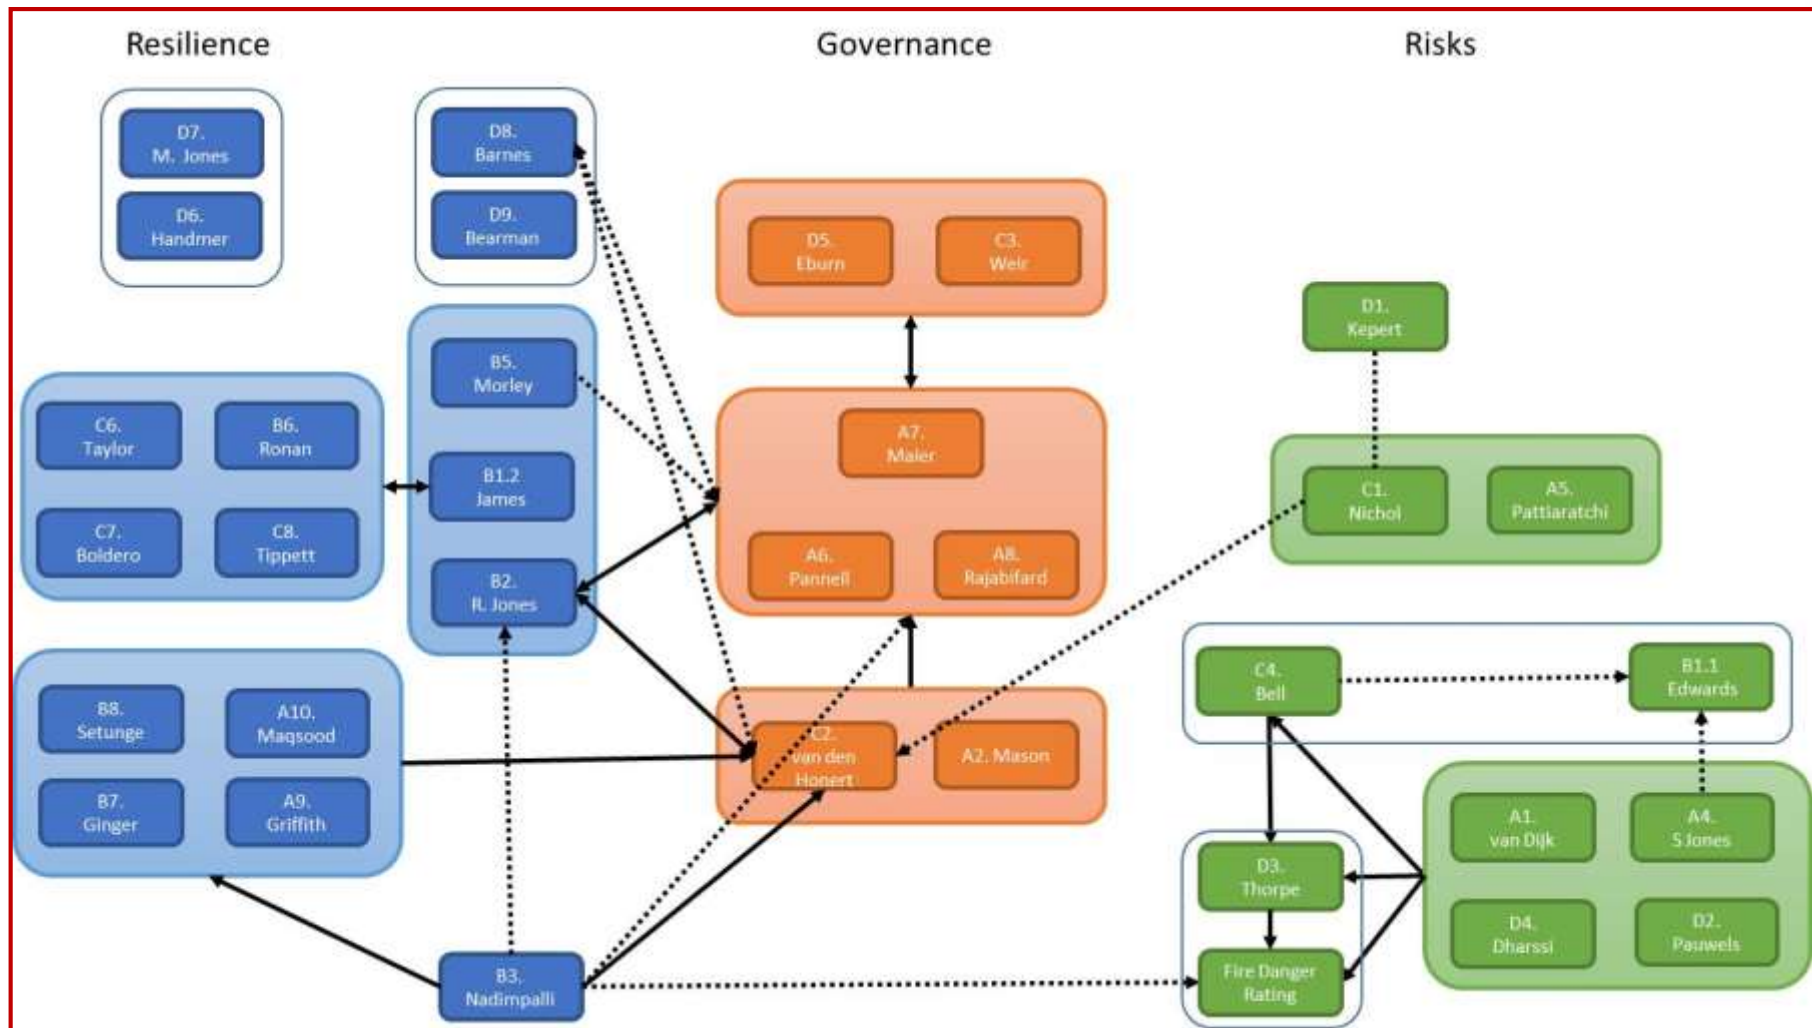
Resilience

Governance

Risks

D7.
M. Jones

D6.
Handmer

D8.
Barnes

D9.
Bearman

D5.
Eburn

C3.
Weir

D1.
Kepert

B5.
Morley

C6.
Taylor

B6.
Ronan

B1.2
James

A7.
Maier

C1.
Nichol

A5.
Pattiaratchi

C7.
Boldero

C8.
Tippett

B2.
R. Jones

A6.
Pannell

A8.
Rajabifard

C4.
Bell

B1.1
Edwards

B8.
Setunge

A10.
Maqsood

C2.
van den
Honert

A2. Mason

B7.
Ginger

A9.
Griffith

A1.
van Dijk

A4.
S Jones

D3.
Thorpe

D4.
Dharssi

D2.
Pauwels

B3.
Nadimpalli

Fire Danger
Rating